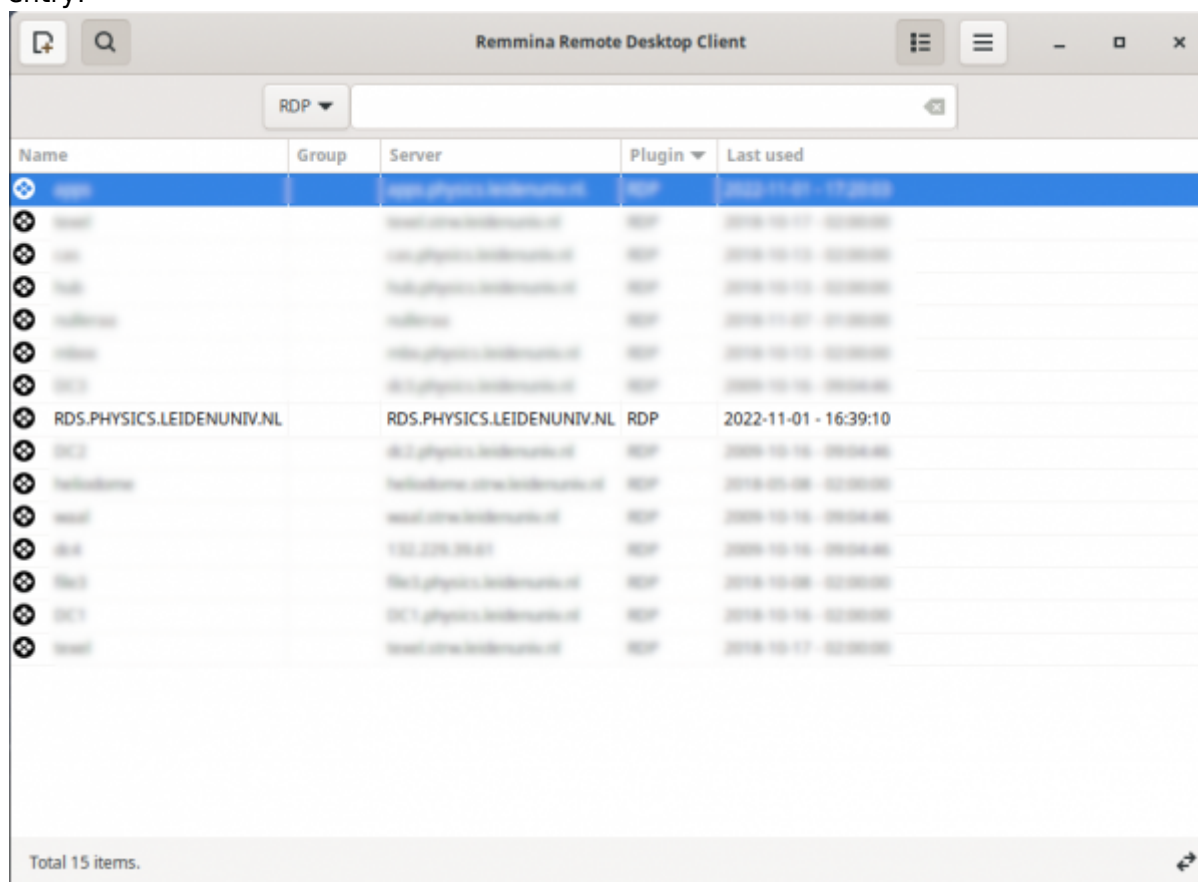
entry:

Remmina Remote Desktop Client

RDP

| Name | Group | Server | Plugin | Last used |
|---|---|---|---|---|
| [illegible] | | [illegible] | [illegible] | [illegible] |
| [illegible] | | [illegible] | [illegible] | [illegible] |
| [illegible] | | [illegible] | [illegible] | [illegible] |
| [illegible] | | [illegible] | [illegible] | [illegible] |
| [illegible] | | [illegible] | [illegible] | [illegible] |
| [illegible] | | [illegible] | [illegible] | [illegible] |
| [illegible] | | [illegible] | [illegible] | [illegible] |
| RDS.PHYSICS.LEIDENUNIV.NL | | RDS.PHYSICS.LEIDENUNIV.NL | RDP | 2022-11-01 - 16:39:10 |
| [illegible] | | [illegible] | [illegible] | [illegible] |
| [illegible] | | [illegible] | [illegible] | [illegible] |
| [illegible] | | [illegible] | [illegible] | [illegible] |
| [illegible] | | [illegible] | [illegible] | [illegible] |
| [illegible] | | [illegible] | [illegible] | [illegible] |
| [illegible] | | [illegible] | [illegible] | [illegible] |
| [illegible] | | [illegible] | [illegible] | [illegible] |

Total 15 items.